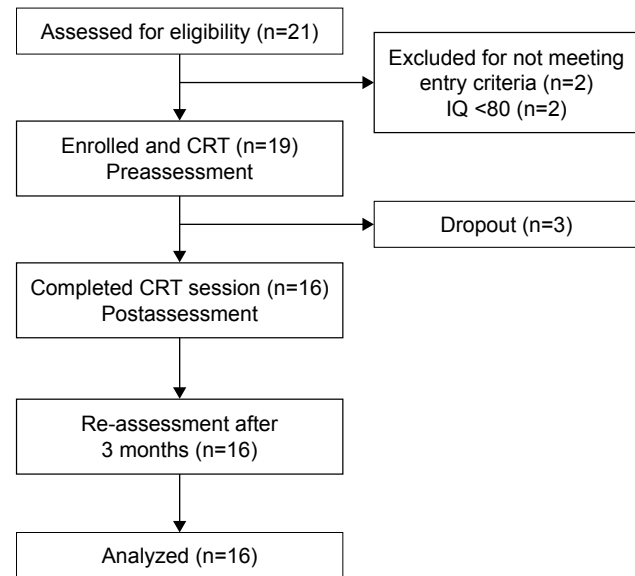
Assessed for eligibility (n=21)

Excluded for not meeting entry criteria (n=2)
IQ <80 (n=2)

Enrolled and CRT (n=19)
Preassessment

Dropout (n=3)

Completed CRT session (n=16)
Postassessment

Re-assessment after 3 months (n=16)

Analyzed (n=16)